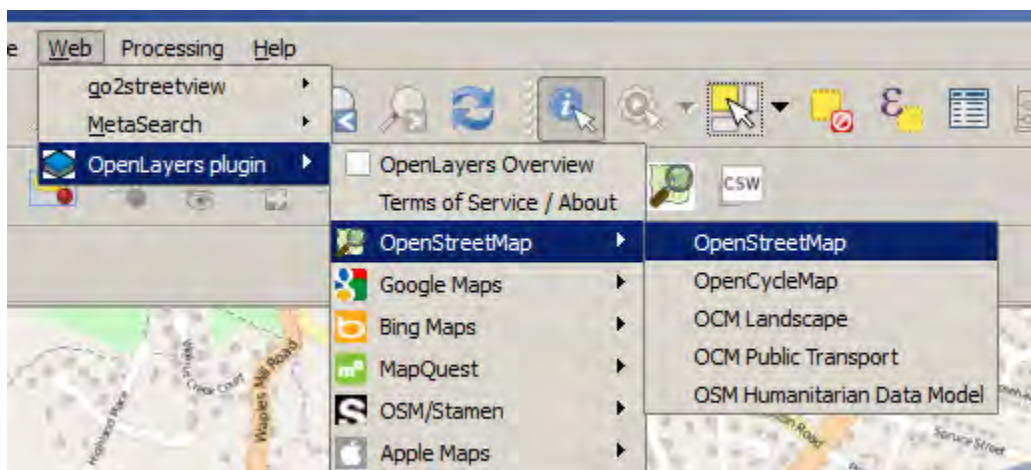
e Web Processing Help

go2streetview
MetaSearch
OpenLayers plugin

OpenLayers Overview
Terms of Service / About
OpenStreetMap
Google Maps
Bing Maps
MapQuest
OSM/Stamen
Apple Maps

OpenStreetMap
OpenCycleMap
OCM Landscape
OCM Public Transport
OSM Humanitarian Data Model

CSW

Waples Mill Road
Service Street